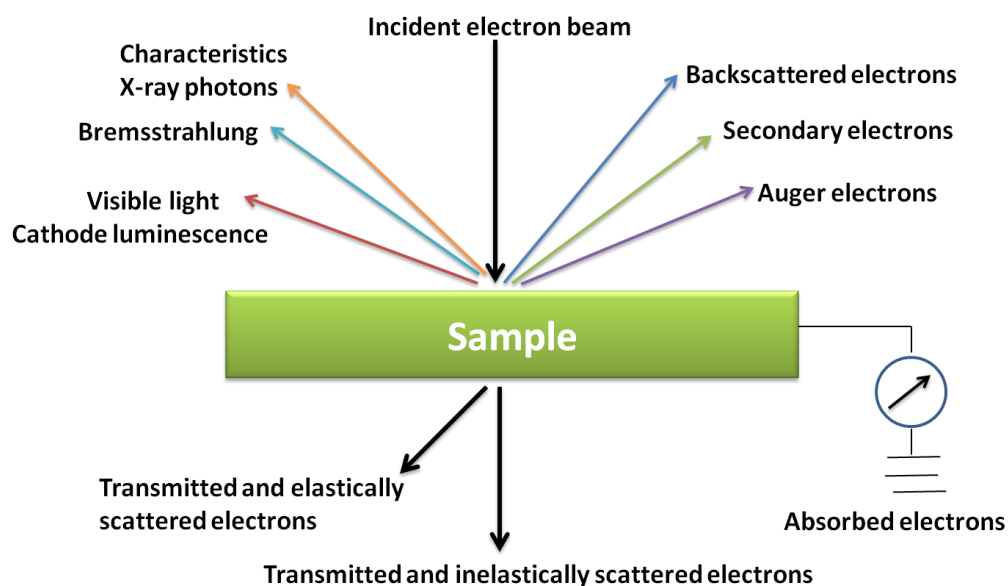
Incident electron beam

Characteristics
X-ray photons

Bremsstrahlung

Visible light
Cathode luminescence

Backscattered electrons

Secondary electrons

Auger electrons

Sample

Transmitted and elastically scattered electrons

Absorbed electrons

Transmitted and inelastically scattered electrons